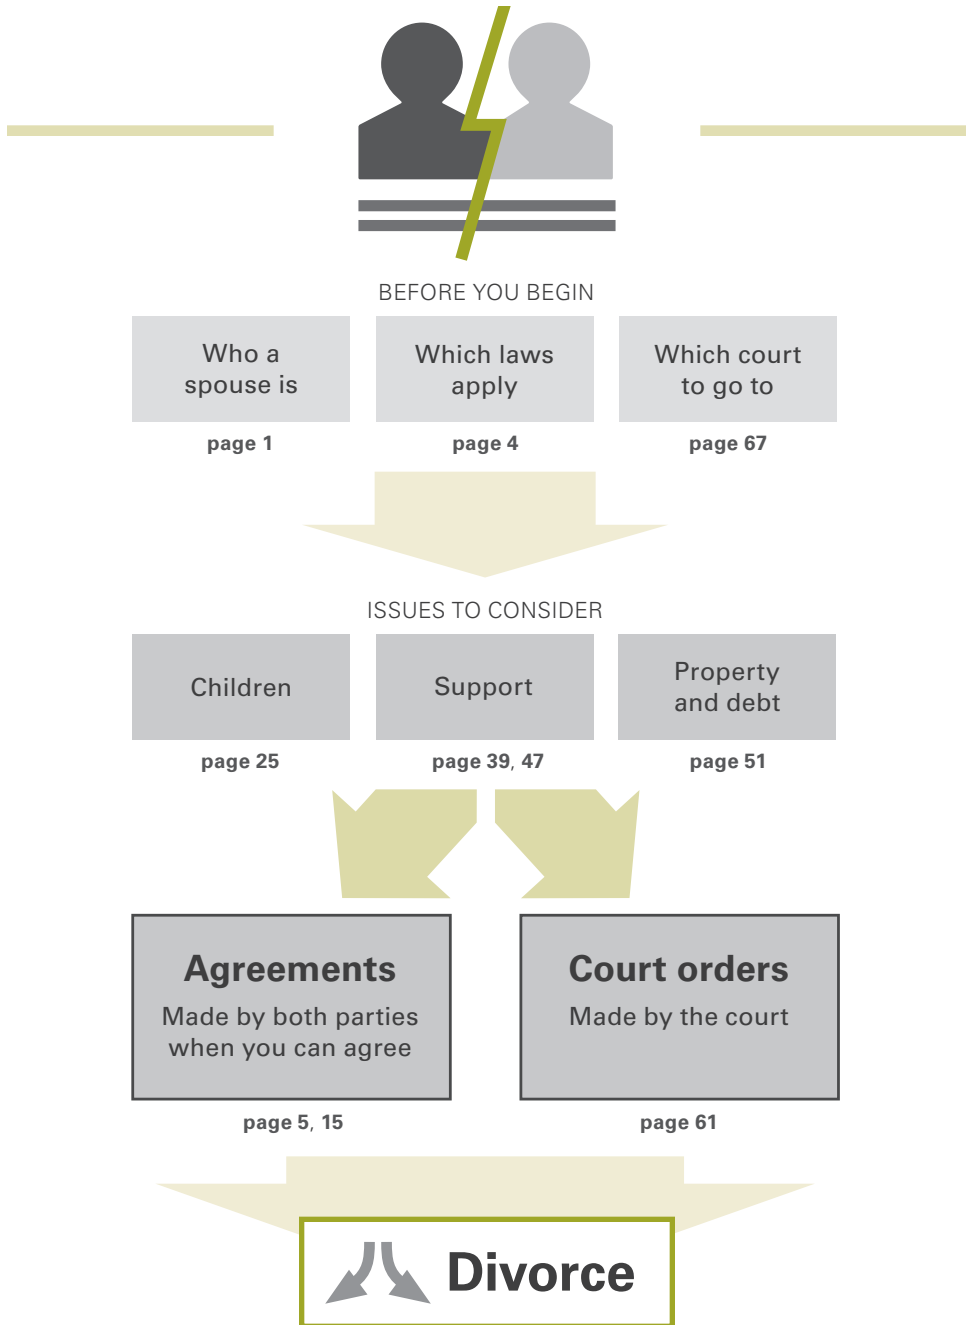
BEFORE YOU BEGIN

Who a spouse is

page 1

Which laws apply

page 4

Which court to go to

page 67

ISSUES TO CONSIDER

Children

page 25

Support

page 39, 47

Property and debt

page 51

Agreements

Made by both parties when you can agree

page 5, 15

Court orders

Made by the court

page 61

Divorce